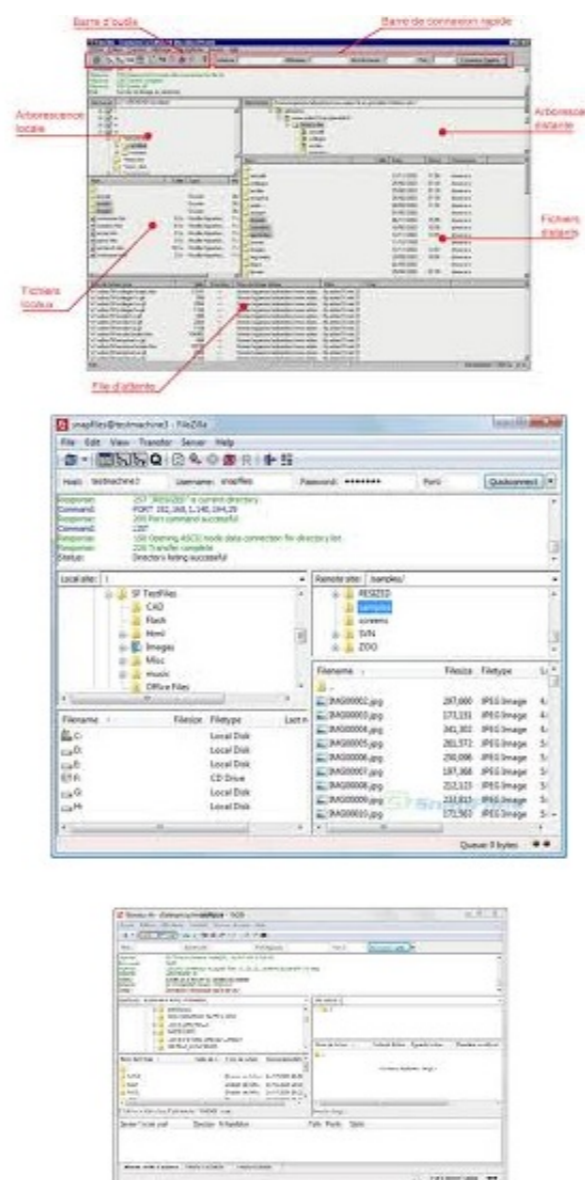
Barre d'outils

Barre de connexion rapide

Arborescence locale

Arborescence distante

Fichiers distants

Fichiers locaux

File d'attente

snapfiles@testmachine3 - FileZilla

File Edit View Transfer Server Help

Host: testmachine3 Username: snapfiles Password: ••••••• Port: Quickconnect

Response: 257 "/RESIZED" is current directory.
Command: PORT 192,168,1,140,194,29
Response: 200 Port command successful
Command: LIST
Response: 150 Opening ASCII mode data connection for directory list.
Response: 226 Transfer complete
Status: Directory listing successful

Local site: \

SF TestFiles
CAD
Flash
Html
Images
Misc
music
Office Files

Remote site: /samples/

RESIZED
samples
screens
SVN
ZOO

| Filename | Filesize | Filetype | Last m |
|---|---|---|---|
| C: | | Local Disk | |
| D: | | Local Disk | |
| E: | | Local Disk | |
| F: | | CD Drive | |
| G: | | Local Disk | |
| H: | | Local Disk | |

| Filename | Filesize | Filetype |
|---|---|---|
| .. | | |
| IMG00002.jpg | 297,660 | JPEG Image |
| IMG00003.jpg | 373,151 | JPEG Image |
| IMG00004.jpg | 341,302 | JPEG Image |
| IMG00005.jpg | 281,572 | JPEG Image |
| IMG00006.jpg | 258,096 | JPEG Image |
| IMG00007.jpg | 197,368 | JPEG Image |
| IMG00008.jpg | 212,123 | JPEG Image |
| IMG00009.jpg | 232,617 | JPEG Image |
| IMG00010.jpg | 173,563 | JPEG Image |

Queue: 0 bytes

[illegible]